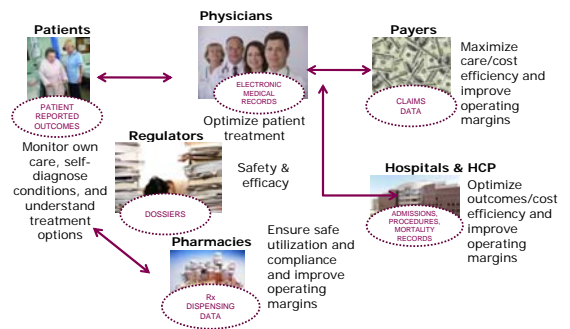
Patients

PATIENT REPORTED OUTCOMES

Monitor own care, self-diagnose conditions, and understand treatment options

Physicians

ELECTRONIC MEDICAL RECORDS

Optimize patient treatment

Payers

CLAIMS DATA

Maximize care/cost efficiency and improve operating margins

Regulators

DOSSIERS

Safety & efficacy

Hospitals & HCP

ADMISSIONS, PROCEDURES, MORTALITY RECORDS

Optimize outcomes/cost efficiency and improve operating margins

Pharmacies

Rx DISPENSING DATA

Ensure safe utilization and compliance and improve operating margins